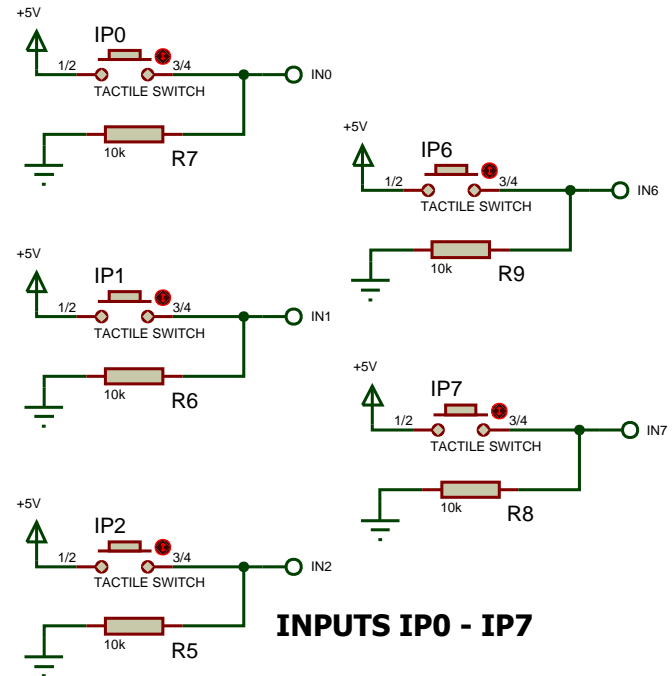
+5V
IP0
1/2
3/4
TACTILE SWITCH
IN0
10k
R7

+5V
IP6
1/2
3/4
TACTILE SWITCH
IN6
10k
R9

+5V
IP1
1/2
3/4
TACTILE SWITCH
IN1
10k
R6

+5V
IP7
1/2
3/4
TACTILE SWITCH
IN7
10k
R8

+5V
IP2
1/2
3/4
TACTILE SWITCH
IN2
10k
R5

INPUTS IP0 - IP7